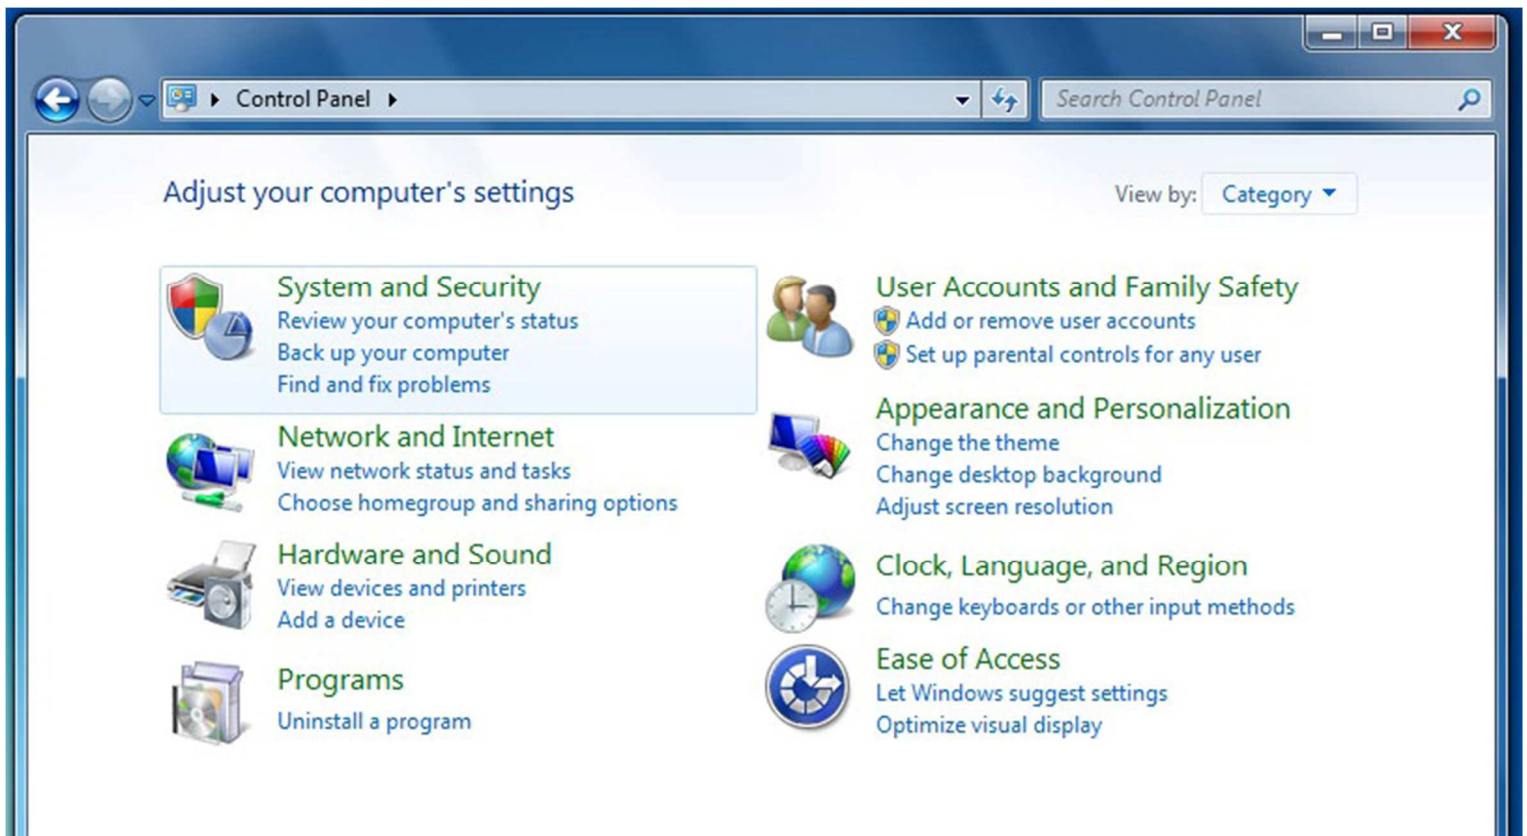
Control Panel

Search Control Panel

Adjust your computer's settings

View by: Category

System and Security
Review your computer's status
Back up your computer
Find and fix problems

Network and Internet
View network status and tasks
Choose homegroup and sharing options

Hardware and Sound
View devices and printers
Add a device

Programs
Uninstall a program

User Accounts and Family Safety
Add or remove user accounts
Set up parental controls for any user

Appearance and Personalization
Change the theme
Change desktop background
Adjust screen resolution

Clock, Language, and Region
Change keyboards or other input methods

Ease of Access
Let Windows suggest settings
Optimize visual display